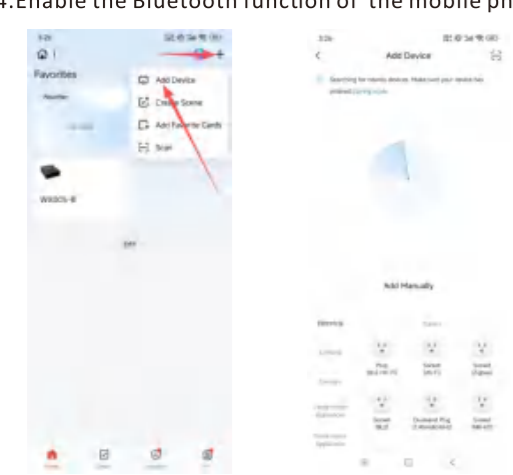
4.Enable the Bluetooth function of the mobile ph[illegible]

Favorites

Add Device

Create Scene

Add Favorite Cards

Scan

WX005-B

Add Device

Searching for nearby devices. Make sure your device has entered pairing mode.

Add Manually

Electrical

Socket

Plug (BLE+Wi-Fi)

Socket (Wi-Fi)

Socket (Zigbee)

Socket (BLE)

Outdoor Plug (2.4Ghz&5Ghz)

Socket (NB-IoT)

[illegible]